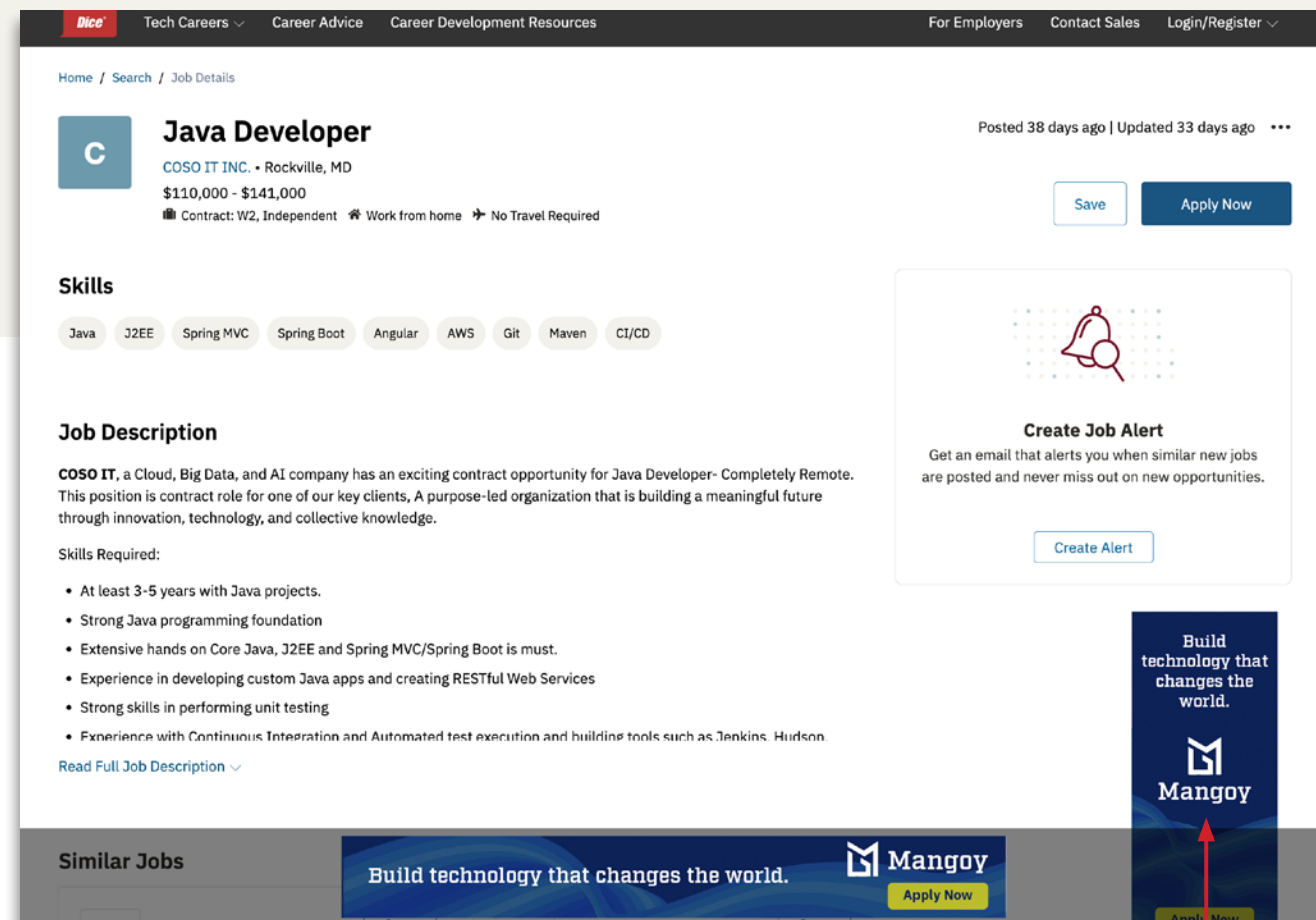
Dice Tech Careers Career Advice Career Development Resources For Employers Contact Sales Login/Register

Home / Search / Job Details

C

Java Developer

COSO IT INC. • Rockville, MD

$110,000 - $141,000

Contract: W2, Independent Work from home No Travel Required

Posted 38 days ago | Updated 33 days ago

Save

Apply Now

Skills

Java J2EE Spring MVC Spring Boot Angular AWS Git Maven CI/CD

Job Description

COSO IT, a Cloud, Big Data, and AI company has an exciting contract opportunity for Java Developer- Completely Remote. This position is contract role for one of our key clients, A purpose-led organization that is building a meaningful future through innovation, technology, and collective knowledge.

Skills Required:

- At least 3-5 years with Java projects.
- Strong Java programming foundation
- Extensive hands on Core Java, J2EE and Spring MVC/Spring Boot is must.
- Experience in developing custom Java apps and creating RESTful Web Services
- Strong skills in performing unit testing
- Experience with Continuous Integration and Automated test execution and building tools such as Jenkins, Hudson.

Read Full Job Description

Create Job Alert

Get an email that alerts you when similar new jobs are posted and never miss out on new opportunities.

Create Alert

Build technology that changes the world.

Mangoy

Similar Jobs

Build technology that changes the world.

Mangoy

Apply Now

Apply Now